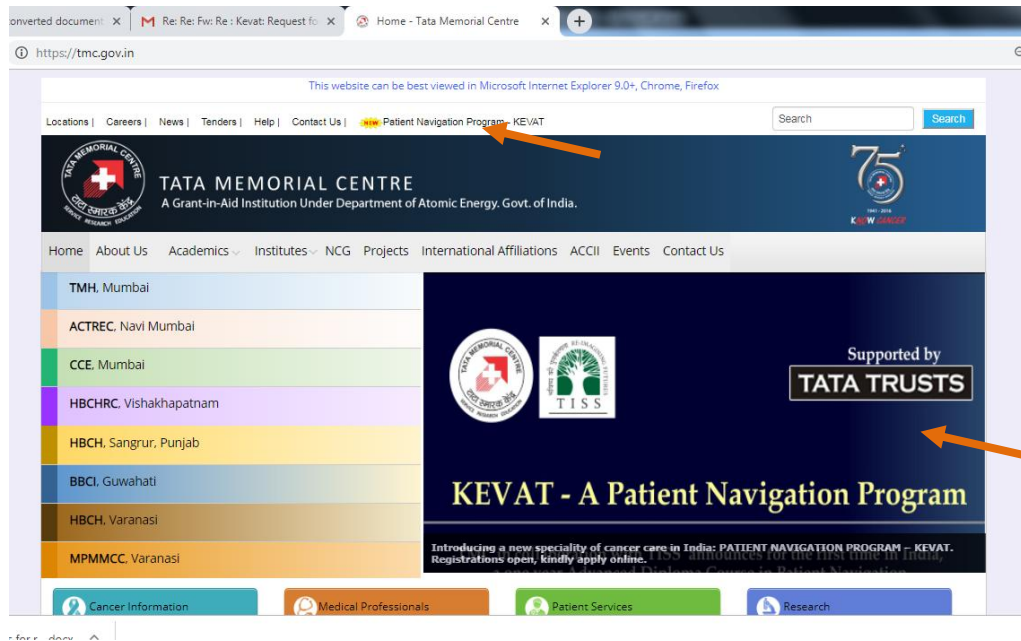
onverted document ✕ Re: Re: Fw: Re : Kevat: Request fo ✕ Home - Tata Memorial Centre ✕

https://tmc.gov.in

This website can be best viewed in Microsoft Internet Explorer 9.0+, Chrome, Firefox

Locations | Careers | News | Tenders | Help | Contact Us | NEW Patient Navigation Program - KEVAT

Search Search

TATA MEMORIAL CENTRE
A Grant-in-Aid Institution Under Department of Atomic Energy, Govt. of India.

TATA MEMORIAL CENTRE
टाटा स्मारक केंद्र
SERVICE RESEARCH EDUCATION

75
1941 - 2016
KNOW CANCER

Home About Us Academics Institutes NCG Projects International Affiliations ACCII Events Contact Us

TMH, Mumbai
ACTREC, Navi Mumbai
CCE, Mumbai
HBCHRC, Vishakhapatnam
HBCH, Sangrur, Punjab
BBCI, Guwahati
HBCH, Varanasi
MPMMCC, Varanasi

TISS
Supported by
TATA TRUSTS

KEVAT - A Patient Navigation Program

Introducing a new speciality of cancer care in India: PATIENT NAVIGATION PROGRAM – KEVAT. Registrations open, kindly apply online.

Cancer Information
Medical Professionals
Patient Services
Research

for r...docx